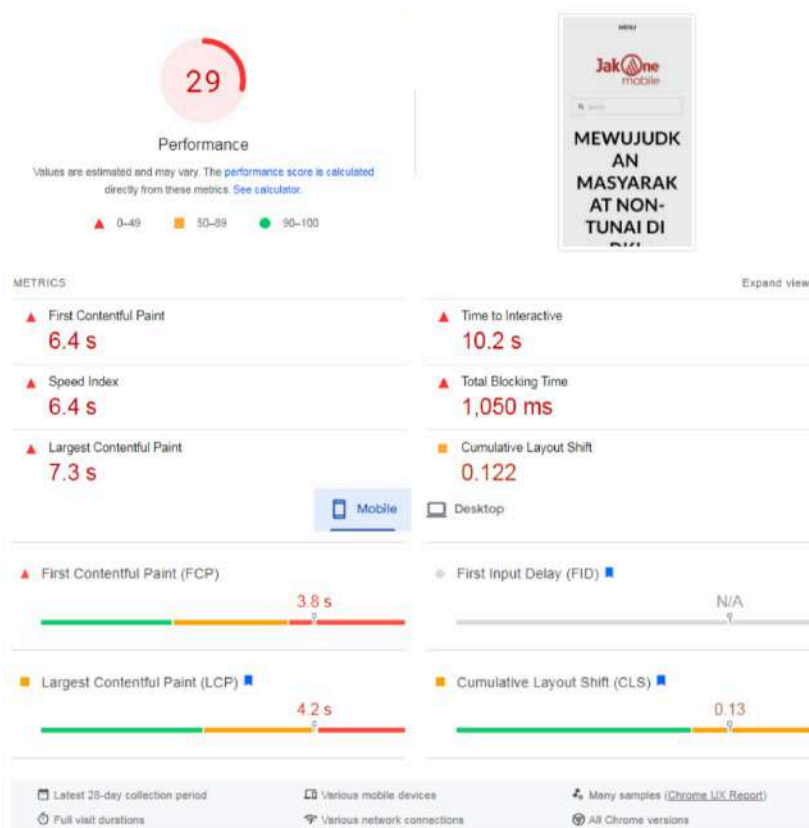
29

Performance

Values are estimated and may vary. The performance score is calculated directly from these metrics. See calculator.

0–49 50–89 90–100

MENU

JakOne mobile

MEWUJUDKAN MASYARAKAT NON-TUNAI DI DKI

METRICS

Expand view

First Contentful Paint
6.4 s

Time to Interactive
10.2 s

Speed Index
6.4 s

Total Blocking Time
1,050 ms

Largest Contentful Paint
7.3 s

Cumulative Layout Shift
0.122

Mobile

Desktop

First Contentful Paint (FCP)
3.8 s

First Input Delay (FID)
N/A

Largest Contentful Paint (LCP)
4.2 s

Cumulative Layout Shift (CLS)
0.13

Latest 28-day collection period

Various mobile devices

Many samples (Chrome UX Report)

Full visit durations

Various network connections

All Chrome versions